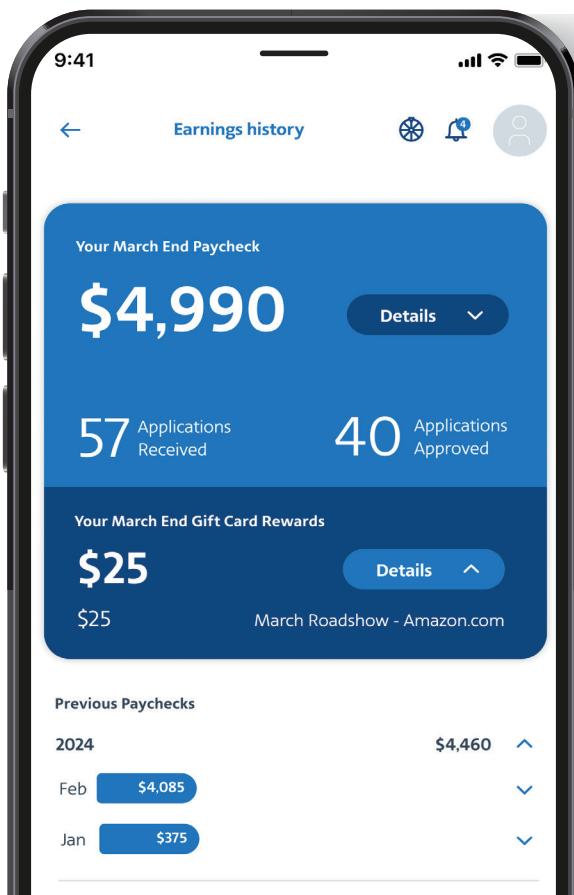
9:41

Earnings history

4

Your March End Paycheck

$4,990

Details

57 Applications Received

40 Applications Approved

Your March End Gift Card Rewards

$25

Details

$25

March Roadshow - Amazon.com

Previous Paychecks

2024

$4,460

Feb $4,085

Jan $375